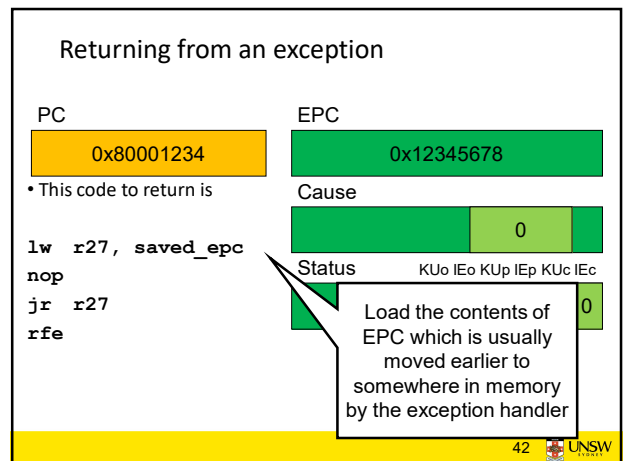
Returning from an exception

PC

0x80001234

• This code to return is

lw r27, saved_epc
nop
jr r27
rfe

EPC

0x12345678

Cause

0

Status KUo IEo KUp IEp KUc IEc

0

Load the contents of EPC which is usually moved earlier to somewhere in memory by the exception handler

42 UNSW